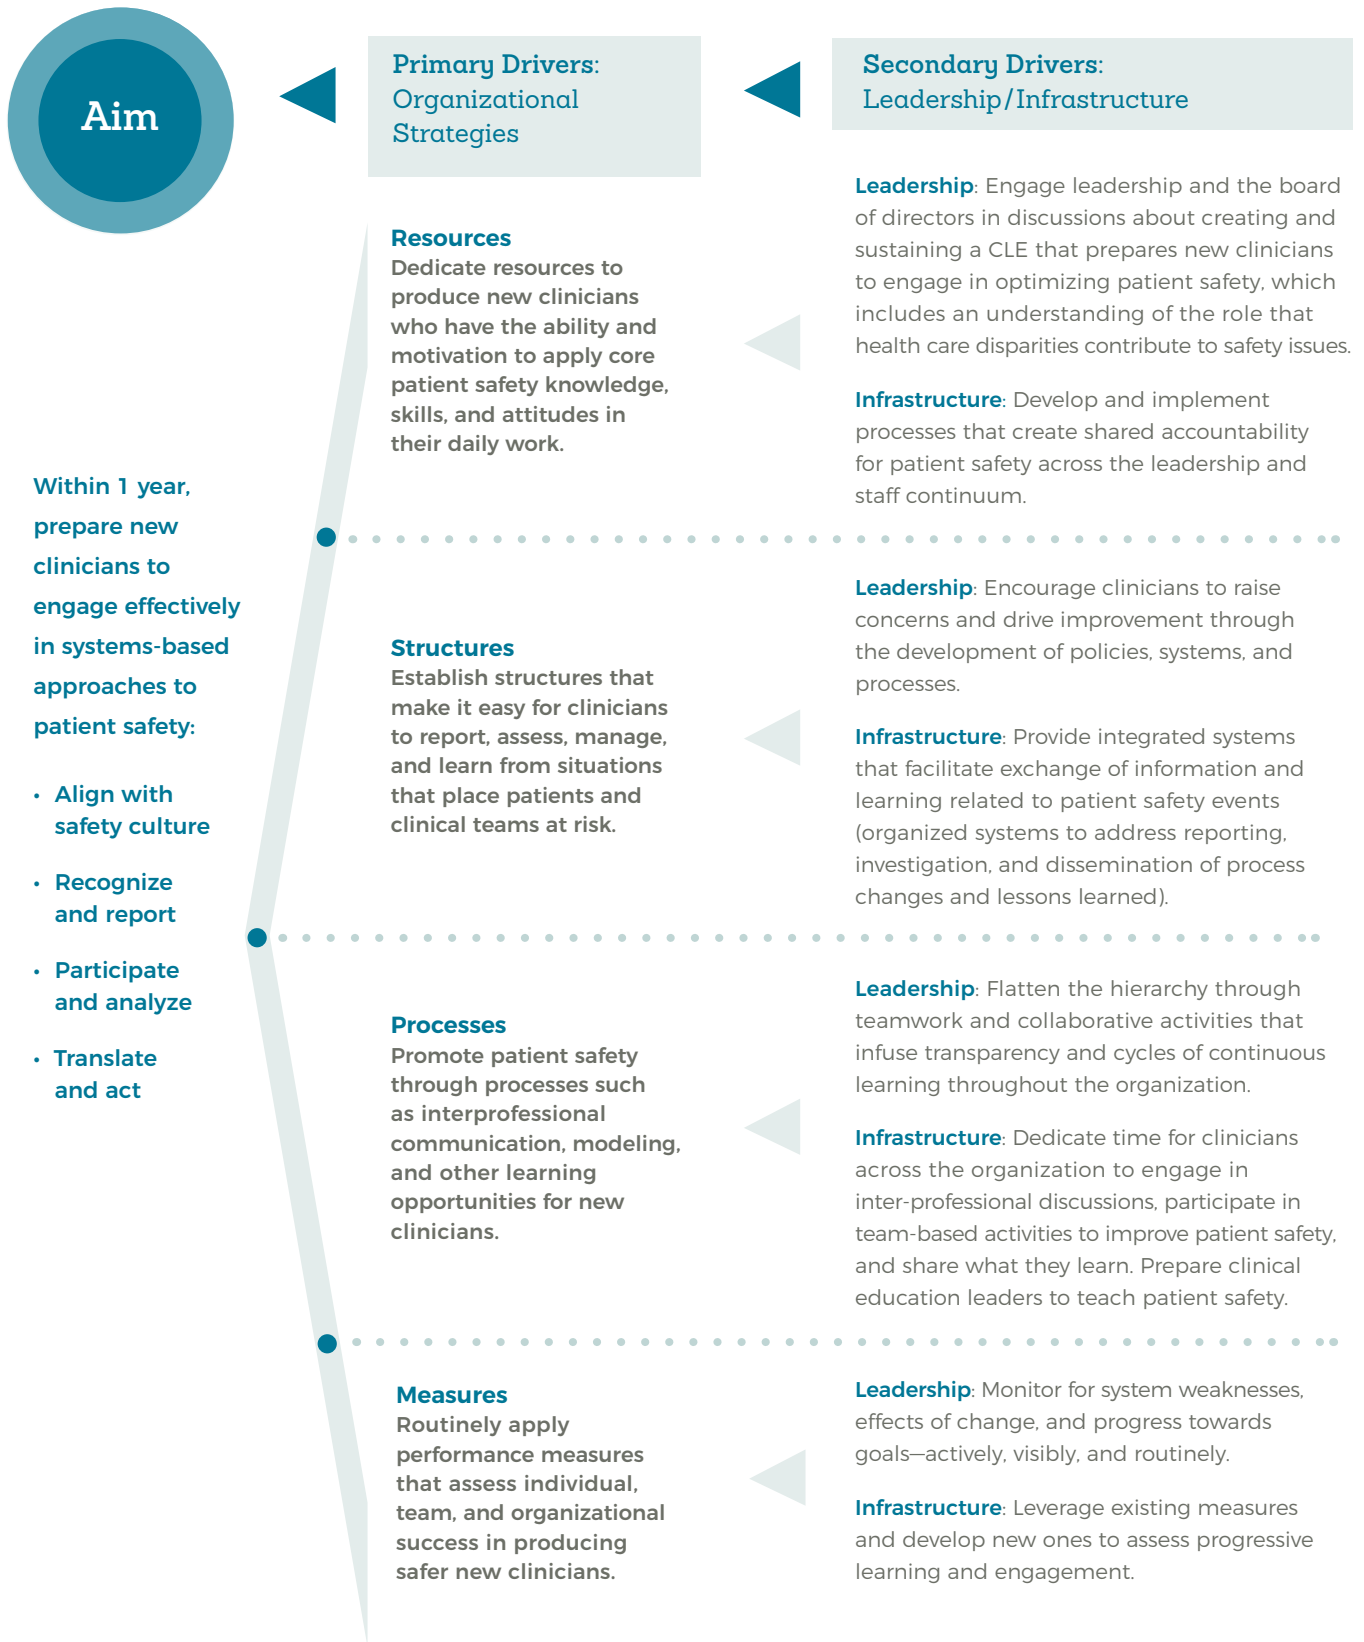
Aim

Primary Drivers: Organizational Strategies

Secondary Drivers: Leadership/Infrastructure

Within 1 year, prepare new clinicians to engage effectively in systems-based approaches to patient safety:

• Align with safety culture

• Recognize and report

• Participate and analyze

• Translate and act

Resources
Dedicate resources to produce new clinicians who have the ability and motivation to apply core patient safety knowledge, skills, and attitudes in their daily work.

Leadership: Engage leadership and the board of directors in discussions about creating and sustaining a CLE that prepares new clinicians to engage in optimizing patient safety, which includes an understanding of the role that health care disparities contribute to safety issues.

Infrastructure: Develop and implement processes that create shared accountability for patient safety across the leadership and staff continuum.

Structures
Establish structures that make it easy for clinicians to report, assess, manage, and learn from situations that place patients and clinical teams at risk.

Leadership: Encourage clinicians to raise concerns and drive improvement through the development of policies, systems, and processes.

Infrastructure: Provide integrated systems that facilitate exchange of information and learning related to patient safety events (organized systems to address reporting, investigation, and dissemination of process changes and lessons learned).

Processes
Promote patient safety through processes such as interprofessional communication, modeling, and other learning opportunities for new clinicians.

Leadership: Flatten the hierarchy through teamwork and collaborative activities that infuse transparency and cycles of continuous learning throughout the organization.

Infrastructure: Dedicate time for clinicians across the organization to engage in inter-professional discussions, participate in team-based activities to improve patient safety, and share what they learn. Prepare clinical education leaders to teach patient safety.

Measures
Routinely apply performance measures that assess individual, team, and organizational success in producing safer new clinicians.

Leadership: Monitor for system weaknesses, effects of change, and progress towards goals—actively, visibly, and routinely.

Infrastructure: Leverage existing measures and develop new ones to assess progressive learning and engagement.